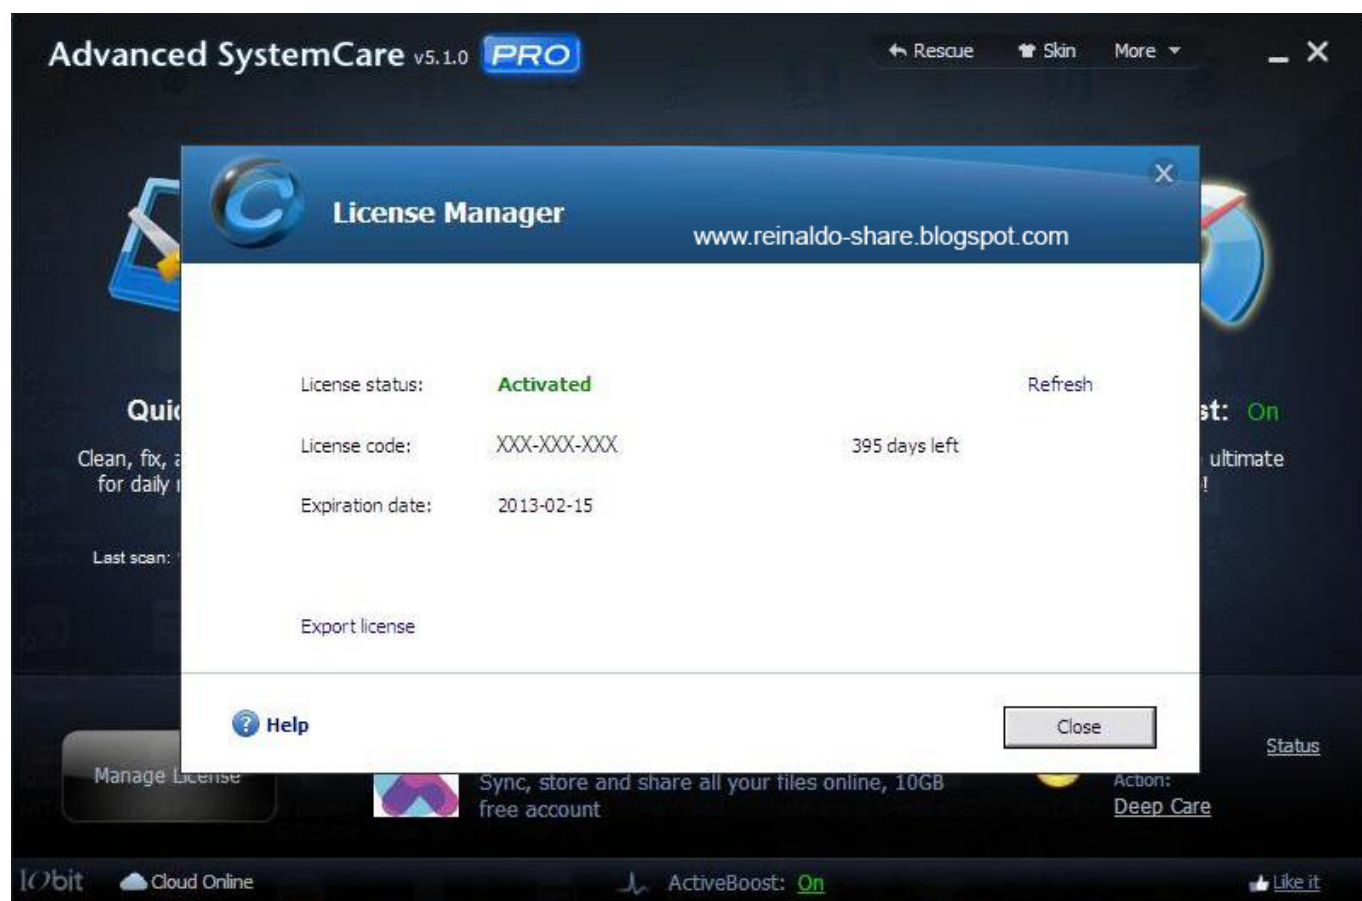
Advanced SystemCare v5.1.0 PRO

Rescue Skin More

License Manager

www.reinaldo-share.blogspot.com

Quic

Clean, fix, a for daily

Last scan:

st: On

ultimate
!

License status: Activated Refresh

License code: XXX-XXX-XXX 395 days left

Expiration date: 2013-02-15

Export license

Help

Close

Manage License

Sync, store and share all your files online, 10GB free account

Action:
Deep Care

Status

IObit Cloud Online

ActiveBoost: On

Like it